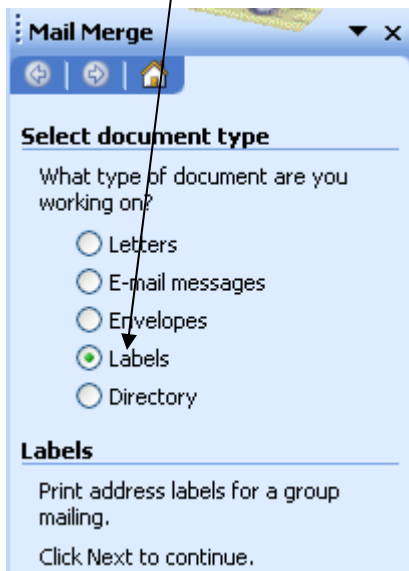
Mail Merge

Select document type

What type of document are you working on?

Letters

E-mail messages

Envelopes

Labels

Directory

Labels

Print address labels for a group mailing.

Click Next to continue.